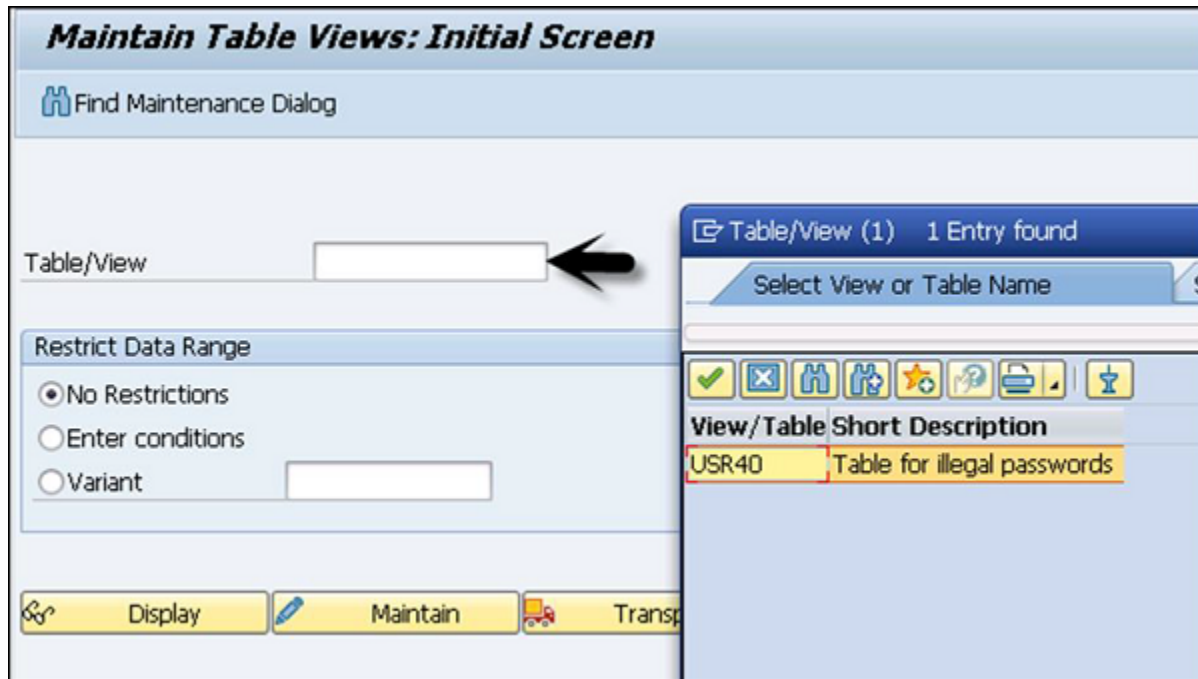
Maintain Table Views: Initial Screen

Find Maintenance Dialog

Table/View

Restrict Data Range

No Restrictions

Enter conditions

Variant

Display

Maintain

Transp

Table/View (1) 1 Entry found

Select View or Table Name

| View/Table | Short Description |
|---|---|
| USR40 | Table for illegal passwords |